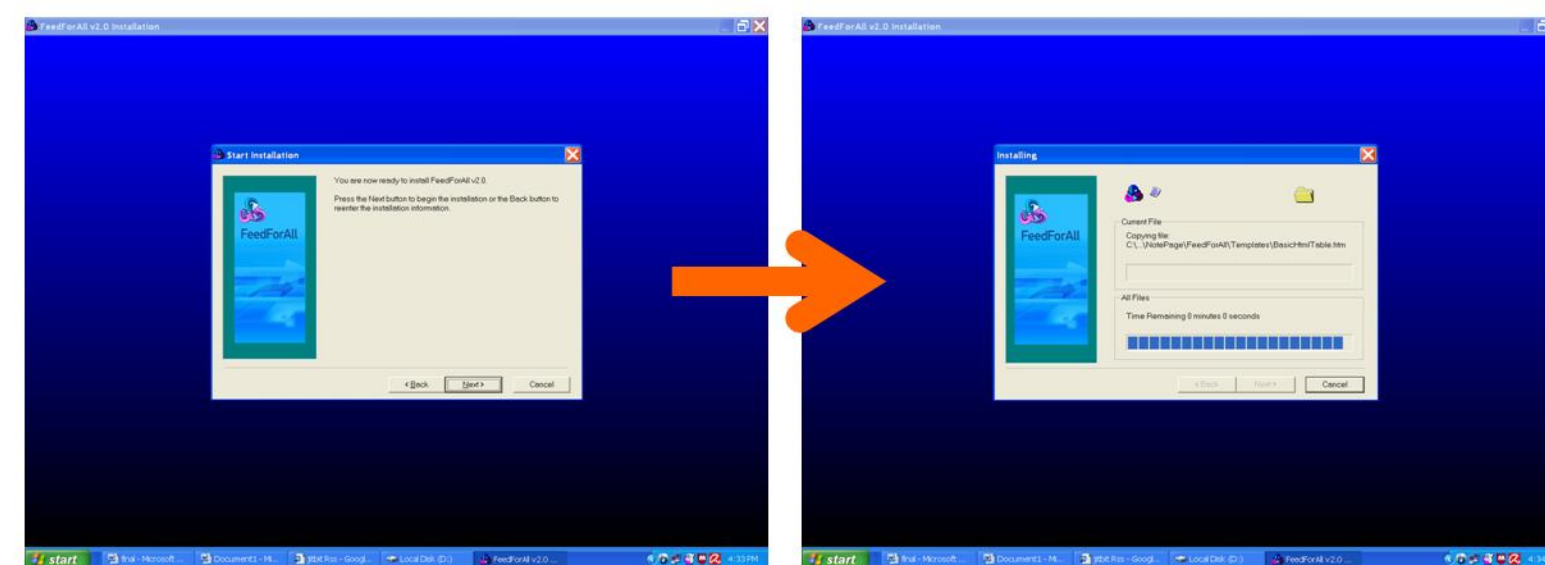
FeedForAll v2.0 Installation

Start Installation

FeedForAll

You are now ready to install FeedForAll v2.0.

Press the Next button to begin the installation or the Back button to reenter the installation information.

< Back | Next > | Cancel

start | final - Microsoft ... | Document1 - Mi... | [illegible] Rss - Googl... | Local Disk (D:) | FeedForAll v2.0 ... | 4:33 PM

FeedForAll v2.0 Installation

Installing

FeedForAll

Current File

Copying file:
C:\...\NotePage\FeedForAll\Templates\BasicHtmlTable.htm

All Files

Time Remaining 0 minutes 0 seconds

< Back | Next > | Cancel

start | final - Microsoft ... | Document1 - Mi... | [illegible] Rss - Googl... | Local Disk (D:) | FeedForAll v2.0 ... | 4:3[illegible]